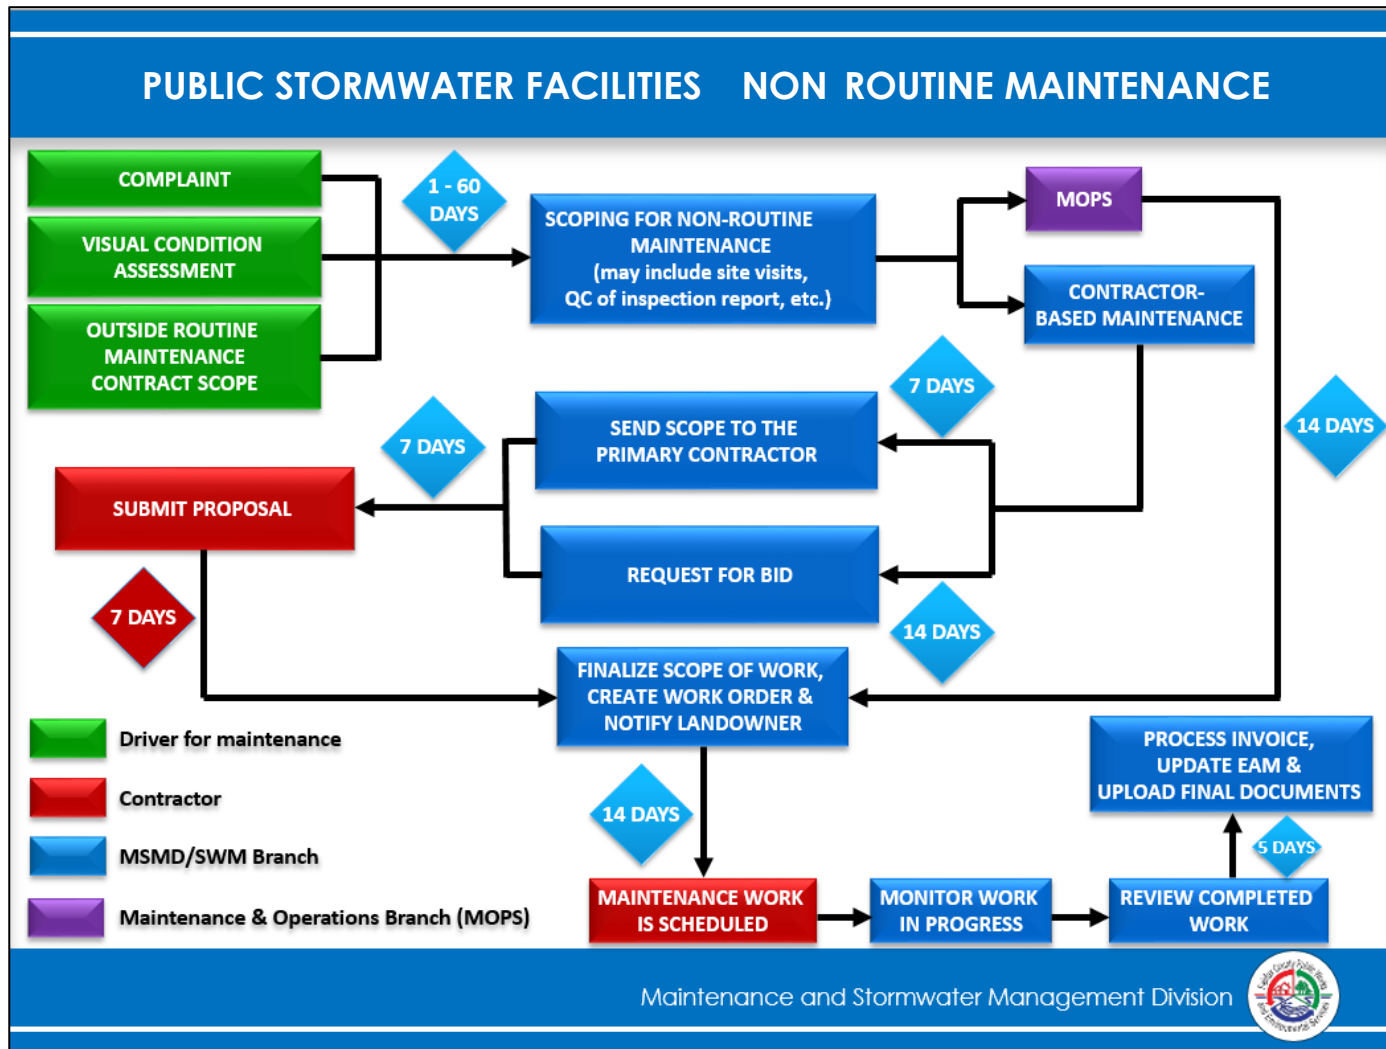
PUBLIC STORMWATER FACILITIES NON ROUTINE MAINTENANCE

COMPLAINT

VISUAL CONDITION ASSESSMENT

OUTSIDE ROUTINE MAINTENANCE CONTRACT SCOPE

1 - 60 DAYS

SCOPING FOR NON-ROUTINE MAINTENANCE (may include site visits, QC of inspection report, etc.)

MOPS

CONTRACTOR-BASED MAINTENANCE

7 DAYS

14 DAYS

7 DAYS

SEND SCOPE TO THE PRIMARY CONTRACTOR

SUBMIT PROPOSAL

REQUEST FOR BID

7 DAYS

14 DAYS

FINALIZE SCOPE OF WORK, CREATE WORK ORDER & NOTIFY LANDOWNER

Driver for maintenance

Contractor

MSMD/SWM Branch

Maintenance & Operations Branch (MOPS)

14 DAYS

PROCESS INVOICE, UPDATE EAM & UPLOAD FINAL DOCUMENTS

5 DAYS

MAINTENANCE WORK IS SCHEDULED

MONITOR WORK IN PROGRESS

REVIEW COMPLETED WORK

Maintenance and Stormwater Management Division